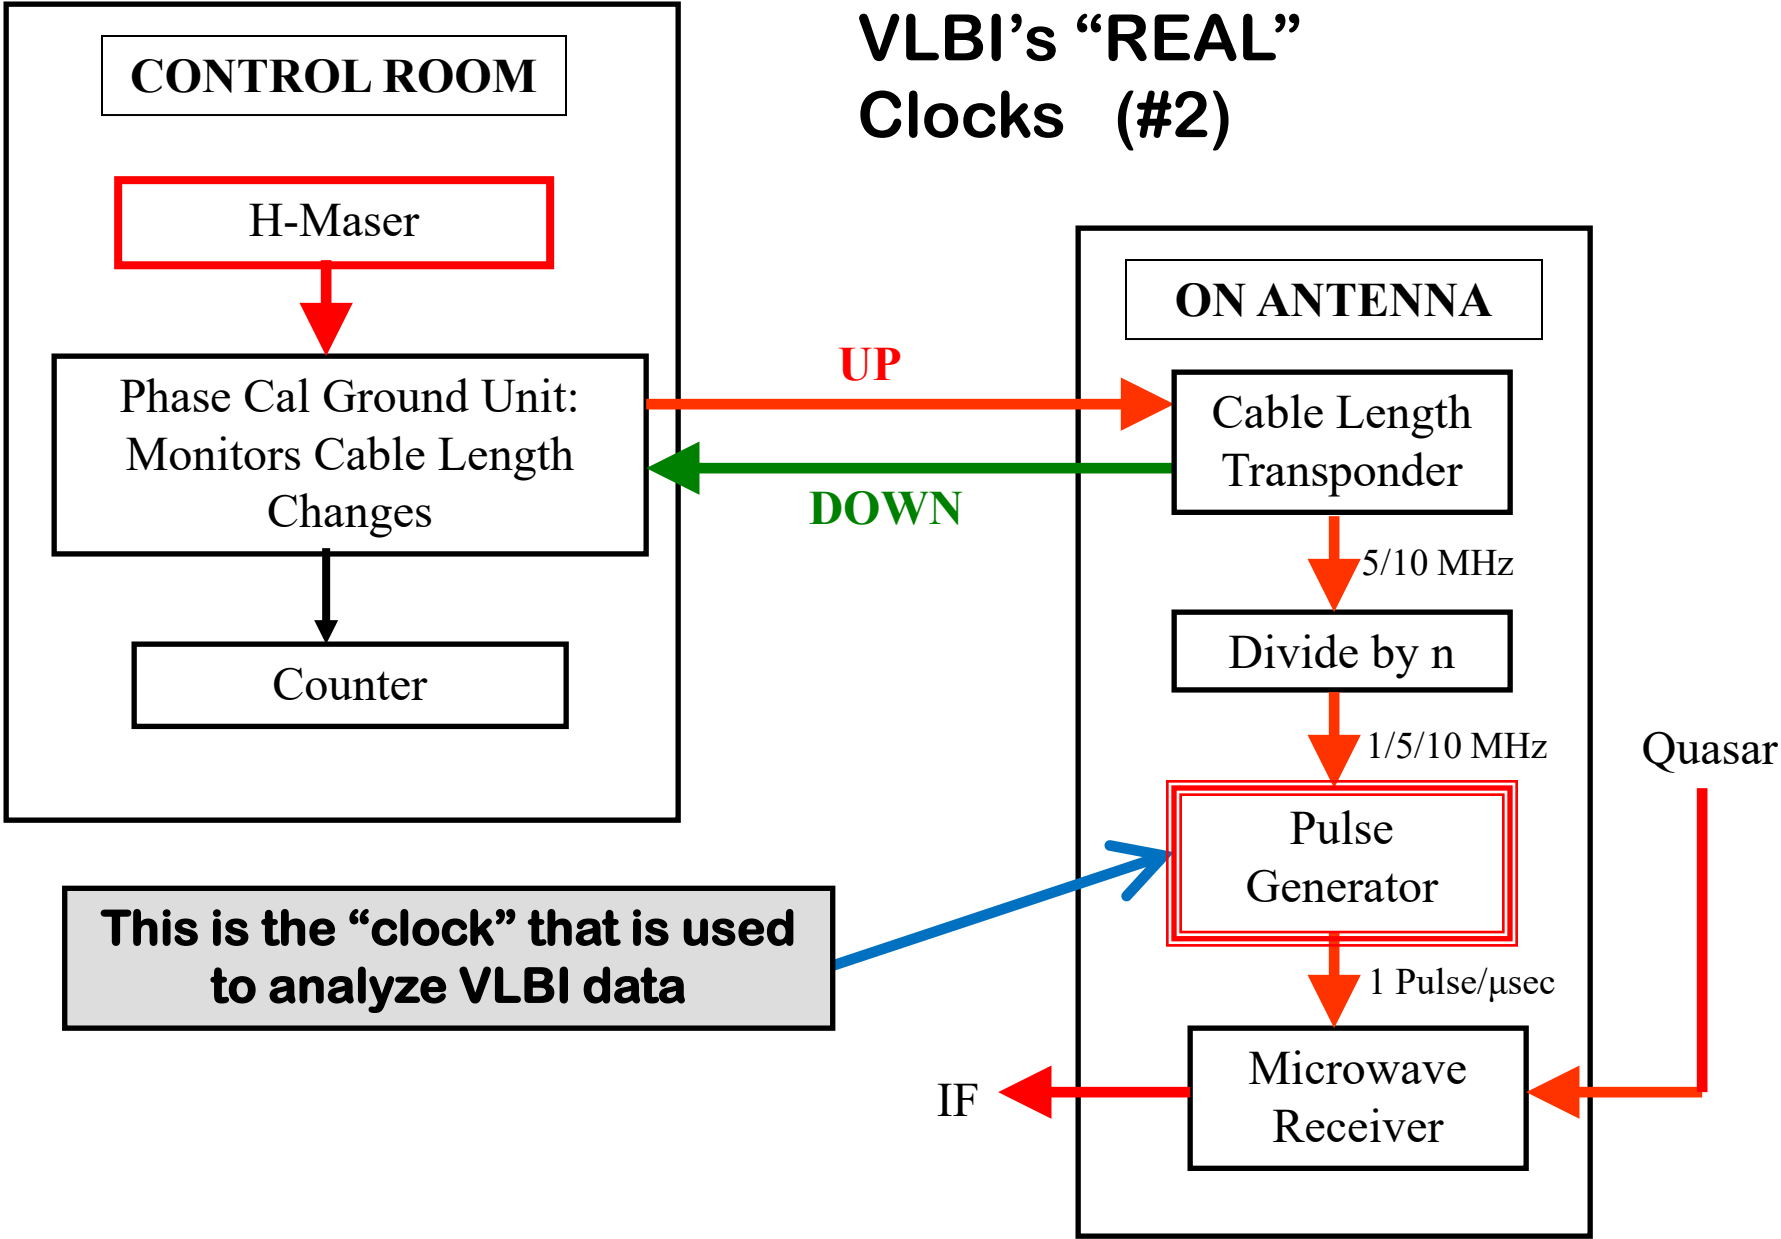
VLBI’s “REAL” Clocks (#2)

CONTROL ROOM

H-Maser

Phase Cal Ground Unit: Monitors Cable Length Changes

Counter

UP

DOWN

ON ANTENNA

Cable Length Transponder

5/10 MHz

Divide by n

1/5/10 MHz

Quasar

Pulse Generator

1 Pulse/μsec

This is the “clock” that is used to analyze VLBI data

IF

Microwave Receiver